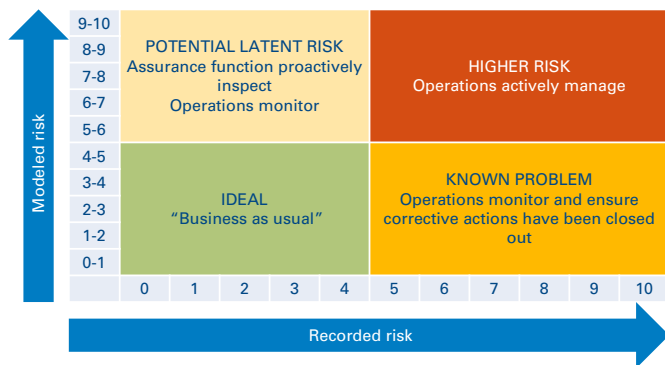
Modeled risk

9-10
8-9
7-8
6-7
5-6
4-5
3-4
2-3
1-2
0-1

POTENTIAL LATENT RISK
Assurance function proactively inspect
Operations monitor

HIGHER RISK
Operations actively manage

IDEAL
"Business as usual"

KNOWN PROBLEM
Operations monitor and ensure corrective actions have been closed out

0 1 2 3 4 5 6 7 8 9 10

Recorded risk